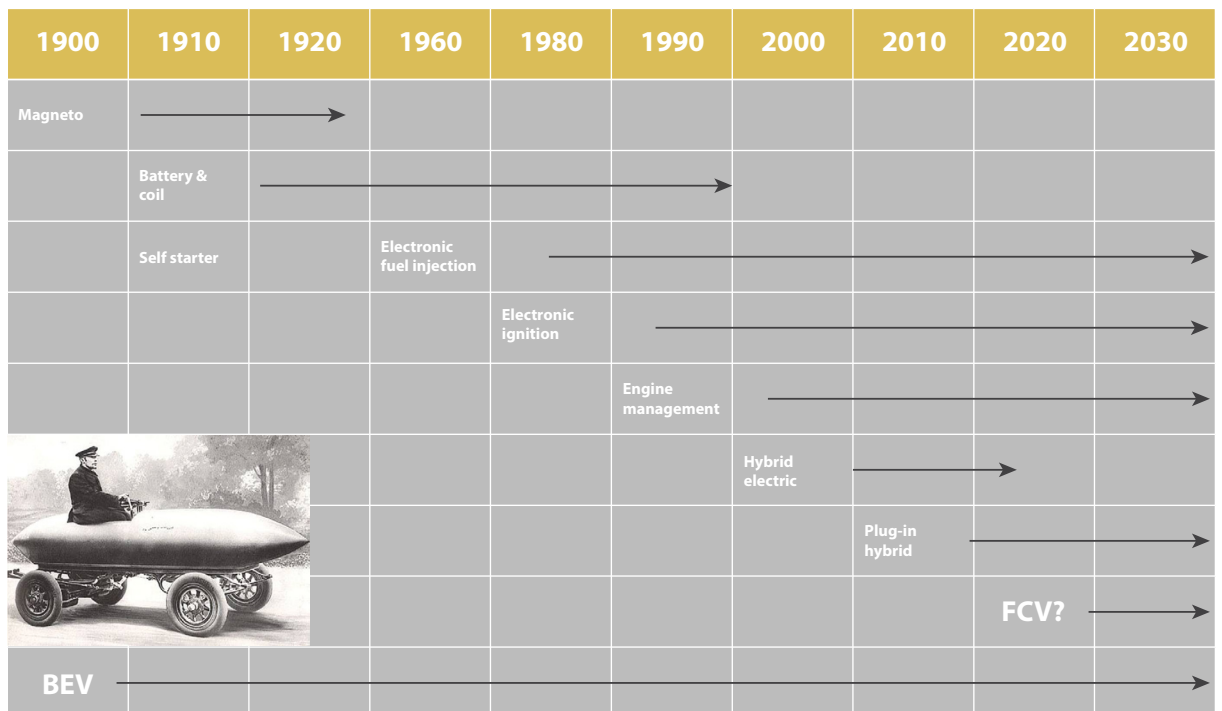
| 1900 | 1910 | 1920 | 1960 | 1980 | 1990 | 2000 | 2010 | 2020 | 2030 |
|---|---|---|---|---|---|---|---|---|---|
| Magneto | | | | | | | | | |
| | Battery & coil | | | | | | | | |
| | Self starter | | Electronic fuel injection | | | | | | |
| | | | | Electronic ignition | | | | | |
| | | | | | Engine management | | | | |
| | | | | | | Hybrid electric | | | |
| | | | | | | | Plug-in hybrid | | |
| | | | | | | | | FCV? | |
| BEV | | | | | | | | | |